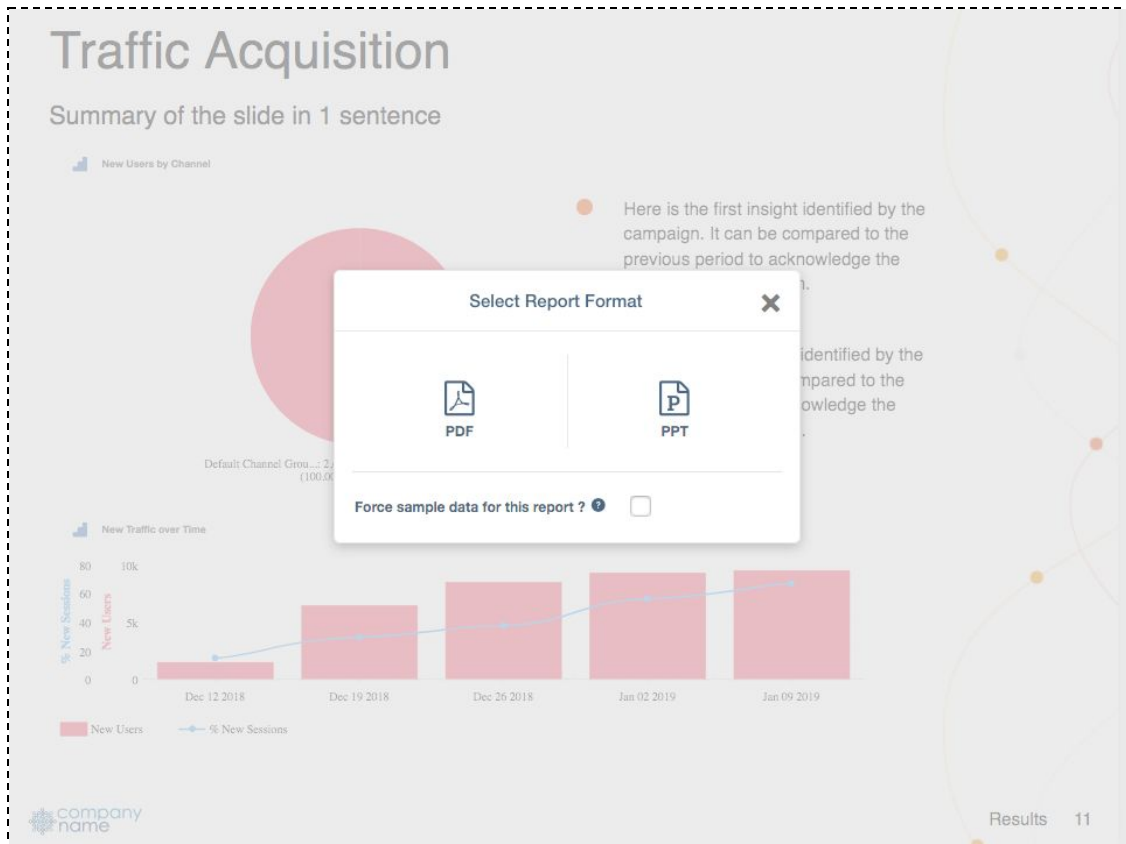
Traffic Acquisition

Summary of the slide in 1 sentence

New Users by Channel

Here is the first insight identified by the campaign. It can be compared to the previous period to acknowledge the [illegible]n.

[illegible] identified by the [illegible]mpared to the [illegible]owledge the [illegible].

Default Channel Grou...: 2,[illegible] (100.0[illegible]

Select Report Format

PDF

PPT

Force sample data for this report ?

New Traffic over Time

80 60 40 20 0

10k 5k 0

% New Sessions

New Users

Dec 12 2018

Dec 19 2018

Dec 26 2018

Jan 02 2019

Jan 09 2019

New Users

% New Sessions

company name

Results 11